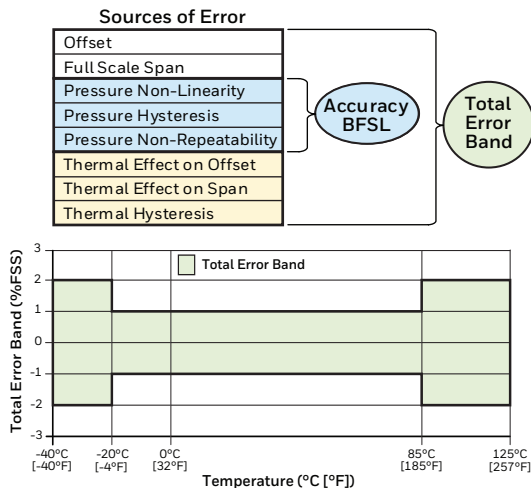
Sources of Error

Offset
Full Scale Span
Pressure Non-Linearity
Pressure Hysteresis
Pressure Non-Repeatability
Thermal Effect on Offset
Thermal Effect on Span
Thermal Hysteresis

Accuracy BFSL

Total Error Band

Total Error Band

Total Error Band (%FSS)

3
2
1
0
-1
-2
-3

-40°C [-40°F]
-20°C [-4°F]
0°C [32°F]
85°C [185°F]
125°C [257°F]

Temperature (°C [°F])